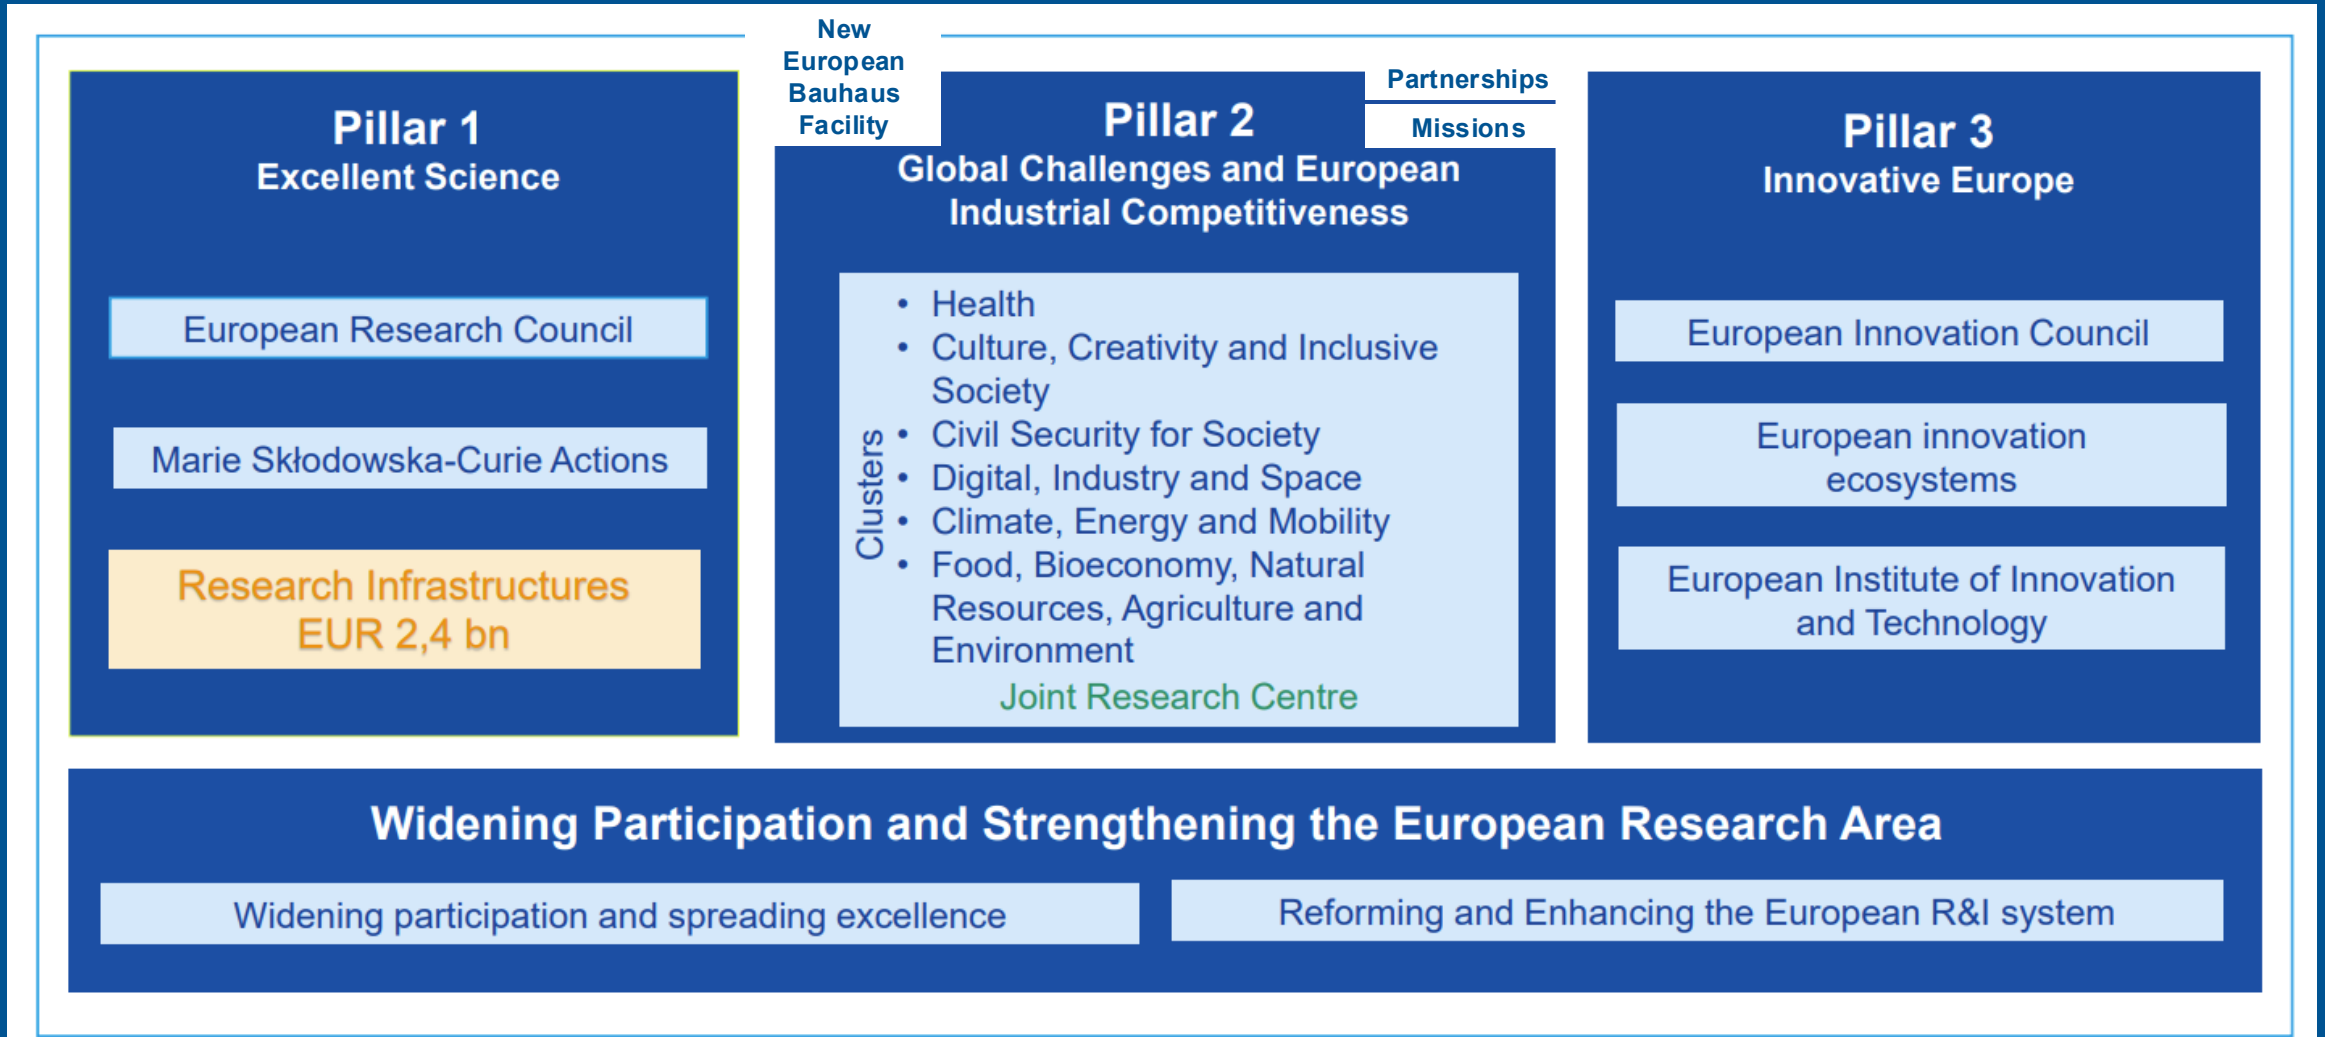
New European Bauhaus Facility

Partnerships

Missions

Pillar 1
Excellent Science

European Research Council

Marie Skłodowska-Curie Actions

Research Infrastructures
EUR 2,4 bn

Pillar 2
Global Challenges and European Industrial Competitiveness

Clusters

- Health
- Culture, Creativity and Inclusive Society
- Civil Security for Society
- Digital, Industry and Space
- Climate, Energy and Mobility
- Food, Bioeconomy, Natural Resources, Agriculture and Environment

Joint Research Centre

Pillar 3
Innovative Europe

European Innovation Council

European innovation ecosystems

European Institute of Innovation and Technology

Widening Participation and Strengthening the European Research Area

Widening participation and spreading excellence

Reforming and Enhancing the European R&I system